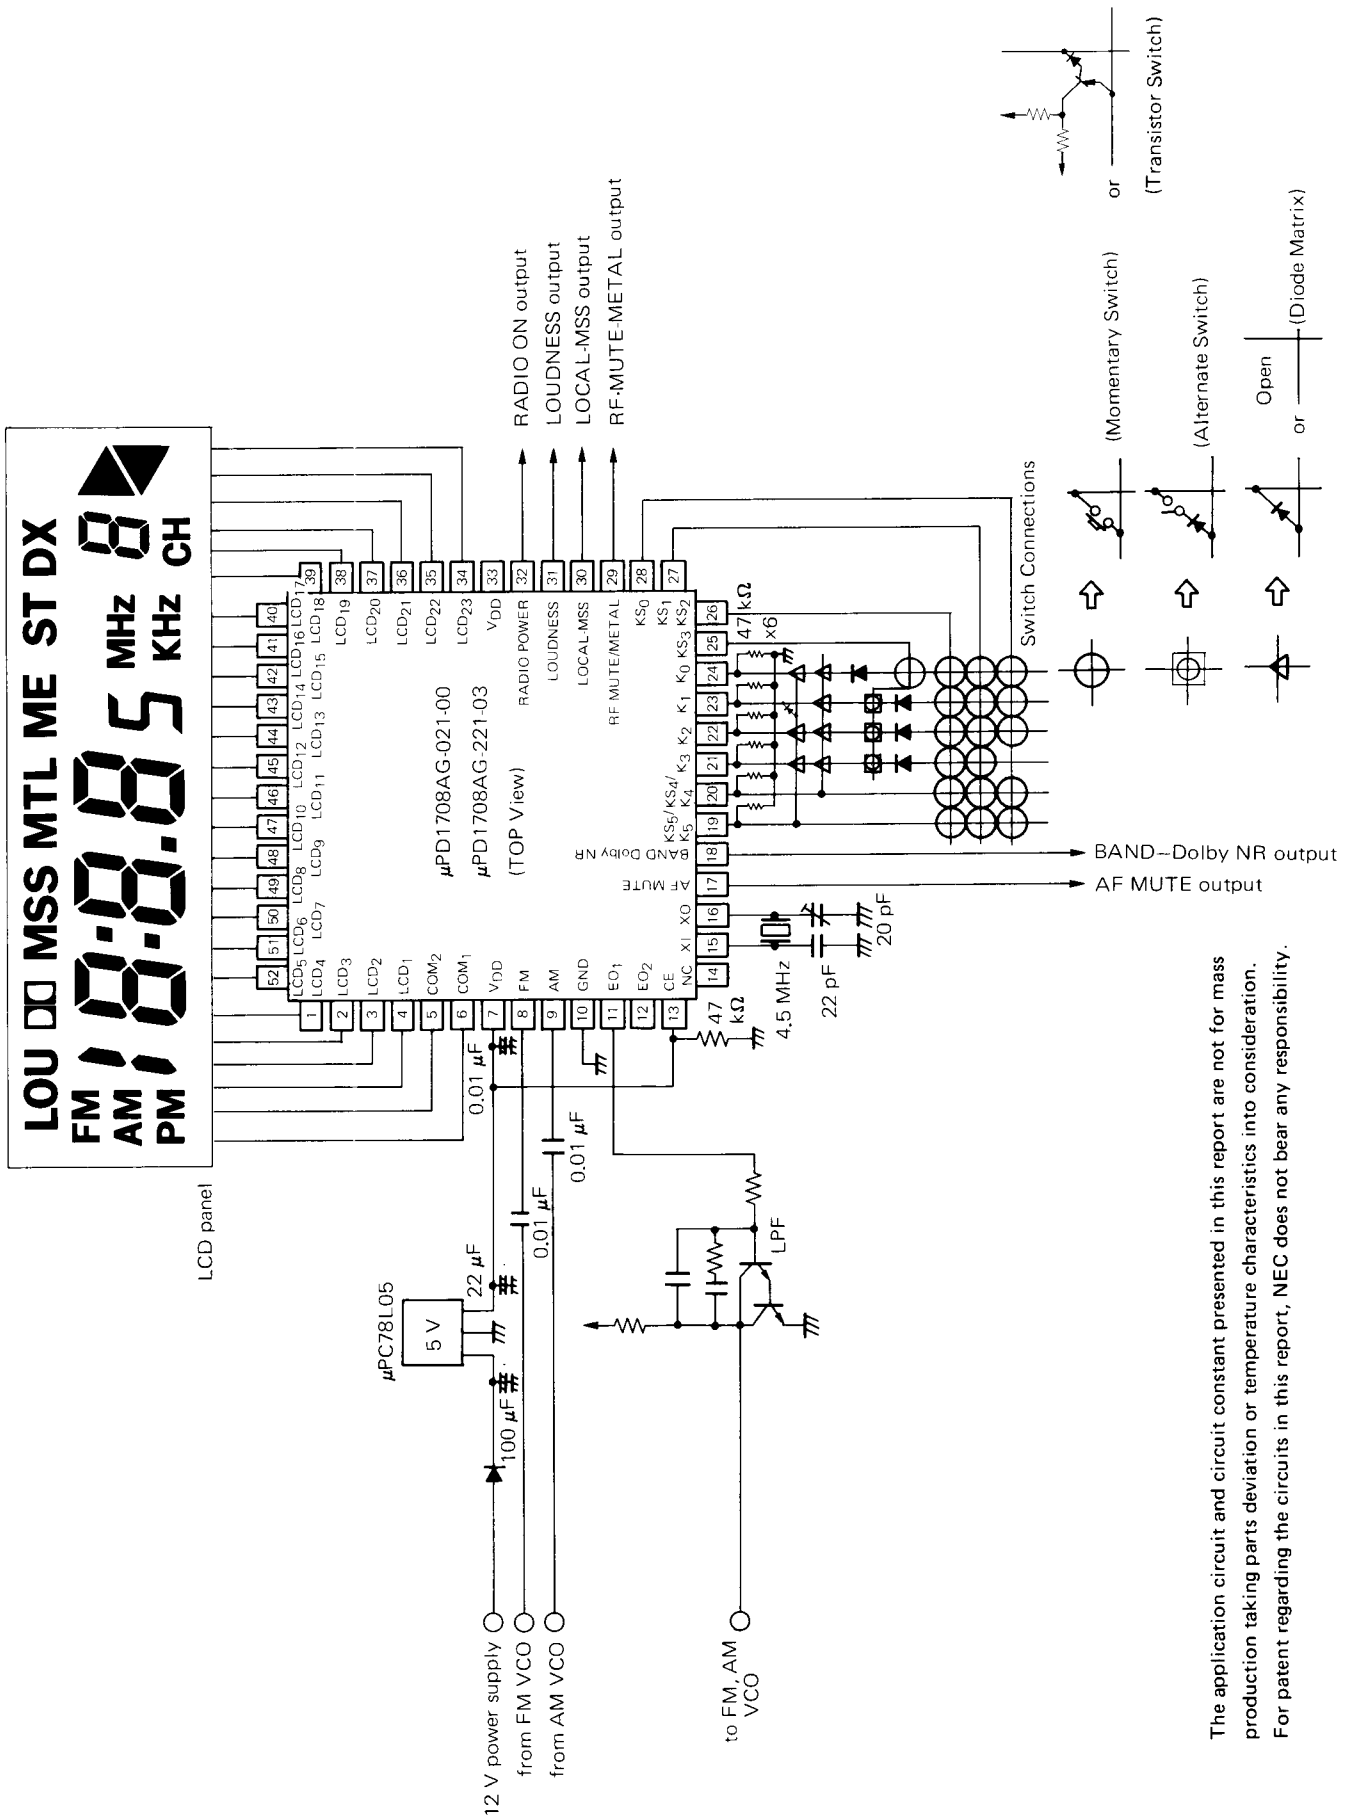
LOU ▯▯ MSS MTL ME ST DX
FM
AM
PM
MHz
KHz
CH

LCD panel

$\mu$PD1708AG-021-00
$\mu$PD1708AG-221-03
(TOP View)

RADIO ON output
LOUDNESS output
LOCAL-MSS output
RF-MUTE-METAL output

BAND–Dolby NR output
AF MUTE output

Switch Connections
(Momentary Switch)
(Alternate Switch)
Open
or
(Diode Matrix)
or
(Transistor Switch)

47 k$\Omega$
×6
4.5 MHz
22 pF
20 pF
47 k$\Omega$
0.01 $\mu$F
0.01 $\mu$F
0.01 $\mu$F
22 $\mu$F
100 $\mu$F
$\mu$PC78L05
5 V
LPF

12 V power supply
from FM VCO
from AM VCO
to FM, AM VCO

The application circuit and circuit constant presented in this report are not for mass production taking parts deviation or temperature characteristics into consideration.
For patent regarding the circuits in this report, NEC does not bear any responsibility.